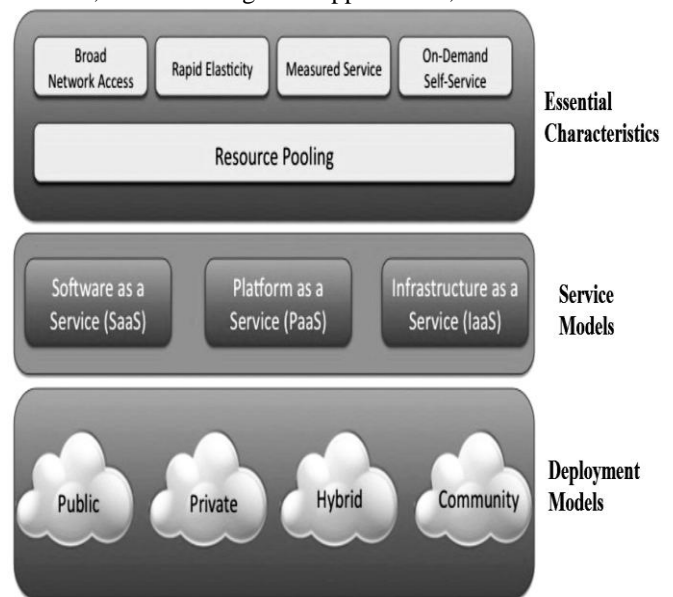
Broad Network Access

Rapid Elasticity

Measured Service

On-Demand Self-Service

Resource Pooling

Essential Characteristics

Software as a Service (SaaS)

Platform as a Service (PaaS)

Infrastructure as a Service (IaaS)

Service Models

Public

Private

Hybrid

Community

Deployment Models